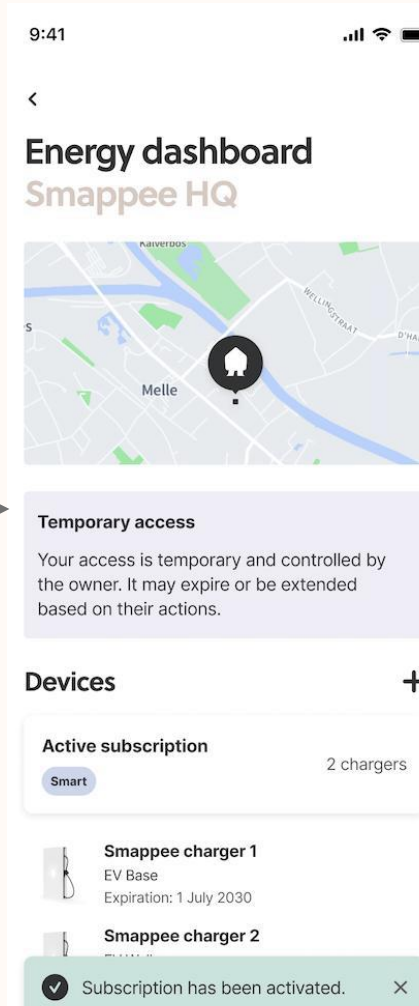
9:41

<

Energy dashboard
Smappee HQ

Kalverbos
s
WELLINGSTRAAT
D'HA
Melle

Temporary access

Your access is temporary and controlled by the owner. It may expire or be extended based on their actions.

Devices
+

Active subscription
Smart
2 chargers

Smappee charger 1
EV Base
Expiration: 1 July 2030

Smappee charger 2
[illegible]

Subscription has been activated.
×